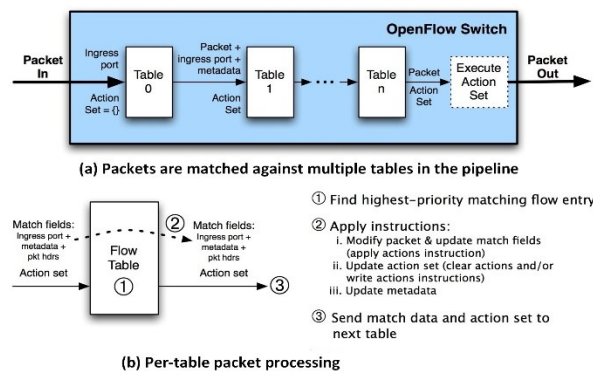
OpenFlow Switch

Packet In

Ingress port

Action Set = {}

Table 0

Packet + ingress port + metadata

Action Set

Table 1

Table n

Packet

Action Set

Execute Action Set

Packet Out

(a) Packets are matched against multiple tables in the pipeline

Match fields: Ingress port + metadata + pkt hdrs

Action set

Flow Table ①

②

Match fields: Ingress port + metadata + pkt hdrs

Action set

③

① Find highest-priority matching flow entry

② Apply instructions:
i. Modify packet & update match fields (apply actions instruction)
ii. Update action set (clear actions and/or write actions instructions)
iii. Update metadata

③ Send match data and action set to next table

(b) Per-table packet processing